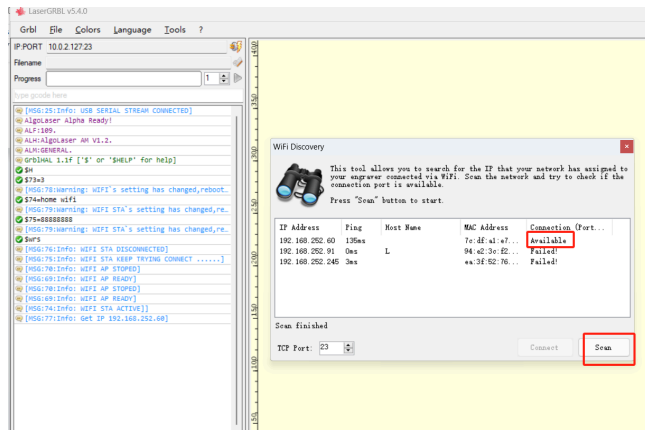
LaserGRBL v5.4.0

Grbl File Colors Language Tools ?

IP:PORT 10.0.2.127:23
Filename
Progress 1

type gcode here

[MSG:25:Info: USB SERIAL STREAM CONNECTED]
AlgoLaser Alpha Ready!
ALF:109.
ALH:AlgoLaser AM V1.2.
ALM:GENERAL.
Grbl1HAL 1.1f ['$' or '$HELP' for help]
$H
$73=3
[MSG:78:Warning: WIFI's setting has changed,reboot...
$74=home wifi
[MSG:79:Warning: WIFI STA's setting has changed,re...
$75=88888888
[MSG:79:Warning: WIFI STA's setting has changed,re...
$WFS
[MSG:76:Info: WIFI STA DISCONNECTED]
[MSG:75:Info: WIFI STA KEEP TRYING CONNECT ......]
[MSG:70:Info: WIFI AP STOPED]
[MSG:69:Info: WIFI AP READY]
[MSG:70:Info: WIFI AP STOPED]
[MSG:69:Info: WIFI AP READY]
[MSG:74:Info: WIFI STA ACTIVE]]
[MSG:77:Info: Get IP 192.168.252.60]

WiFi Discovery

This tool allows you to search for the IP that your network has assigned to your engraver connected via WiFi. Scan the network and try to check if the connection port is available.

Press "Scan" button to start.

| IP Address | Ping | Host Name | MAC Address | Connection (Port... |
|---|---|---|---|---|
| 192.168.252.60 | 135ms | | 7c:df:a1:e7... | Available |
| 192.168.252.91 | 0ms | L | 94:e2:3c:f2... | Failed! |
| 192.168.252.245 | 3ms | | ea:3f:52:76... | Failed! |

Scan finished

TCP Port: 23

Connect
Scan